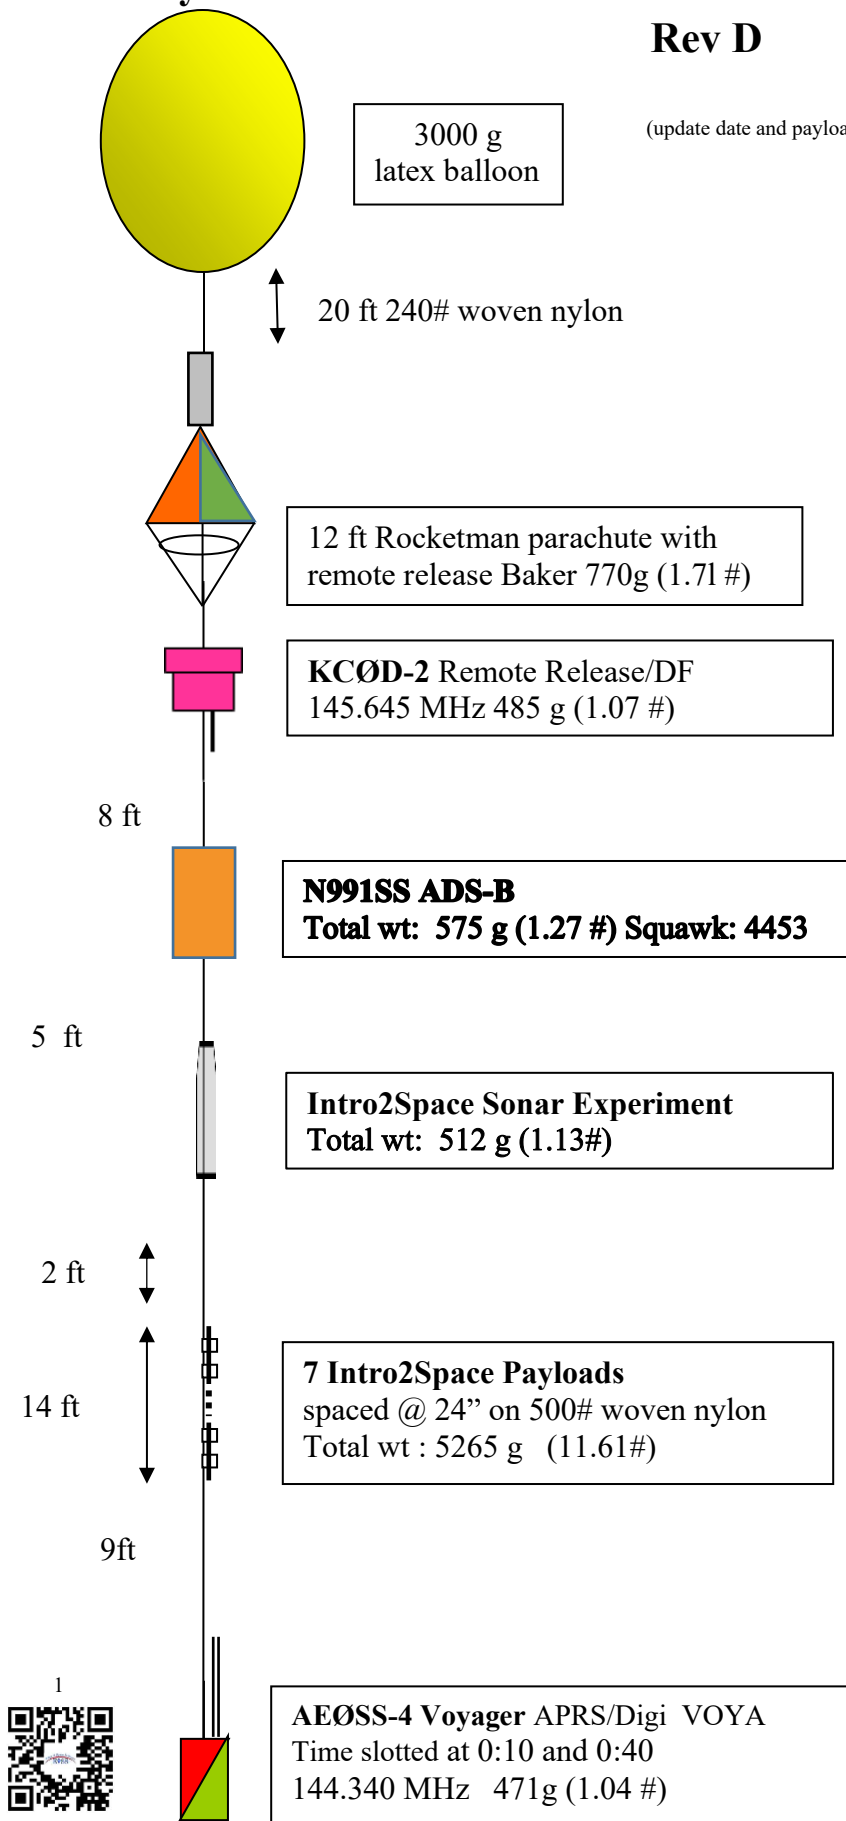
Rev D

(update date and payloa

3000 g
latex balloon

20 ft 240# woven nylon

12 ft Rocketman parachute with remote release Baker 770g (1.7l #)

**KCØD-2** Remote Release/DF
145.645 MHz 485 g (1.07 #)

8 ft

**N991SS ADS-B**
**Total wt: 575 g (1.27 #) Squawk: 4453**

5 ft

**Intro2Space Sonar Experiment**
**Total wt: 512 g (1.13#)**

2 ft

14 ft

**7 Intro2Space Payloads**
spaced @ 24" on 500# woven nylon
Total wt : 5265 g (11.61#)

9ft

1

**AEØSS-4 Voyager** APRS/Digi VOYA
Time slotted at 0:10 and 0:40
144.340 MHz 471g (1.04 #)